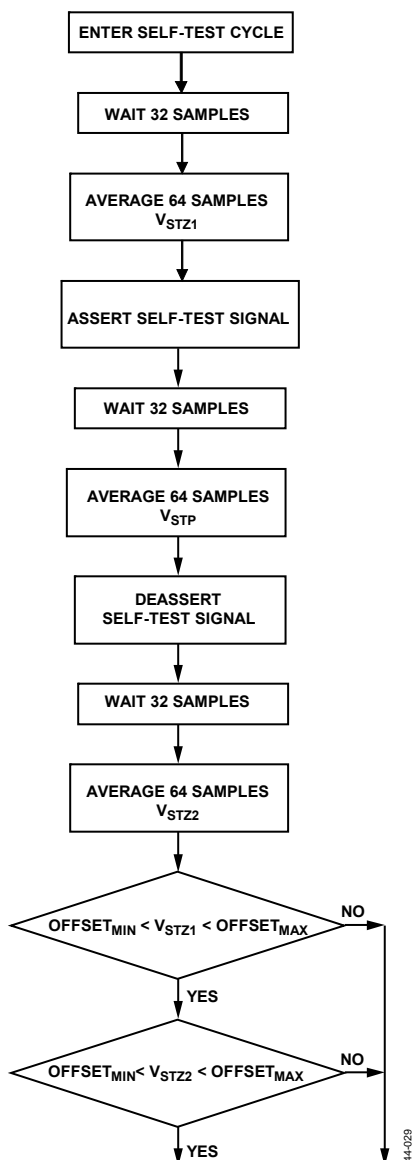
ENTER SELF-TEST CYCLE

WAIT 32 SAMPLES

AVERAGE 64 SAMPLES $V_{STZ1}$

ASSERT SELF-TEST SIGNAL

WAIT 32 SAMPLES

AVERAGE 64 SAMPLES $V_{STP}$

DEASSERT SELF-TEST SIGNAL

WAIT 32 SAMPLES

AVERAGE 64 SAMPLES $V_{STZ2}$

$OFFSET_{MIN} < V_{STZ1} < OFFSET_{MAX}$

NO

YES

$OFFSET_{MIN} < V_{STZ2} < OFFSET_{MAX}$

NO

YES

44-029